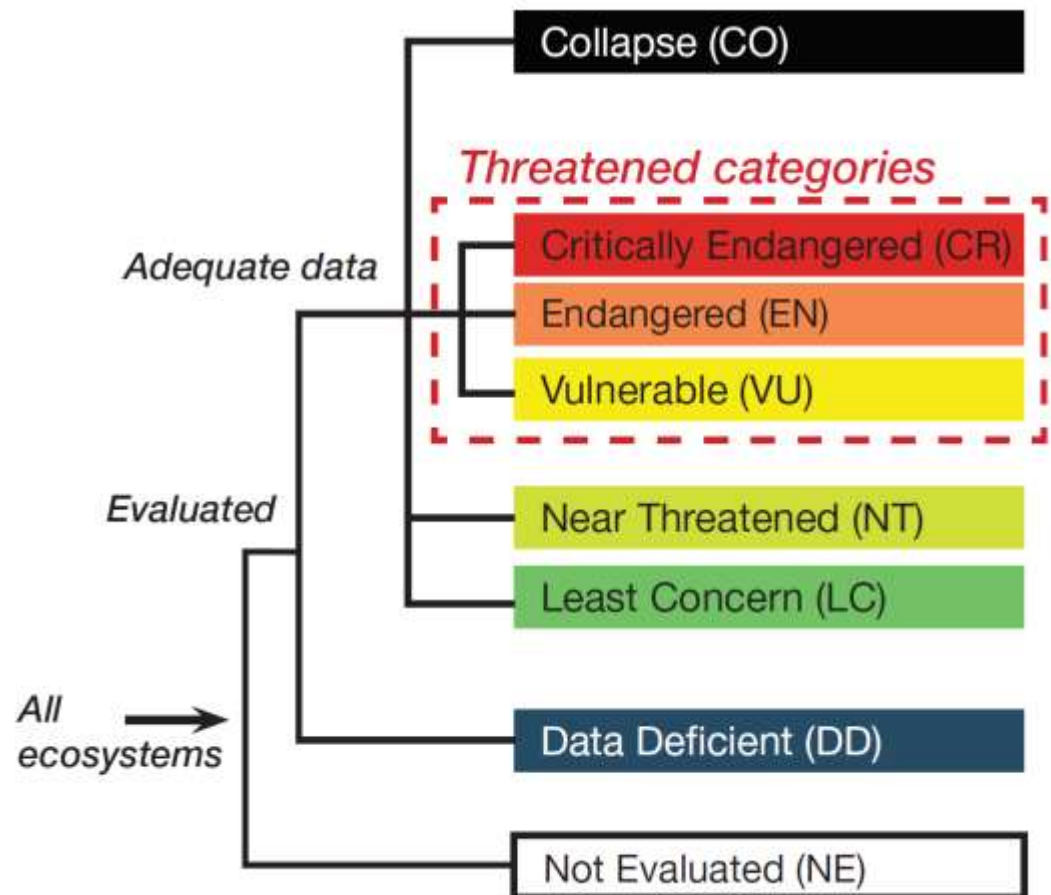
Collapse (CO)

Threatened categories

Critically Endangered (CR)

Endangered (EN)

Vulnerable (VU)

Adequate data

Evaluated

Near Threatened (NT)

Least Concern (LC)

All ecosystems

Data Deficient (DD)

Not Evaluated (NE)